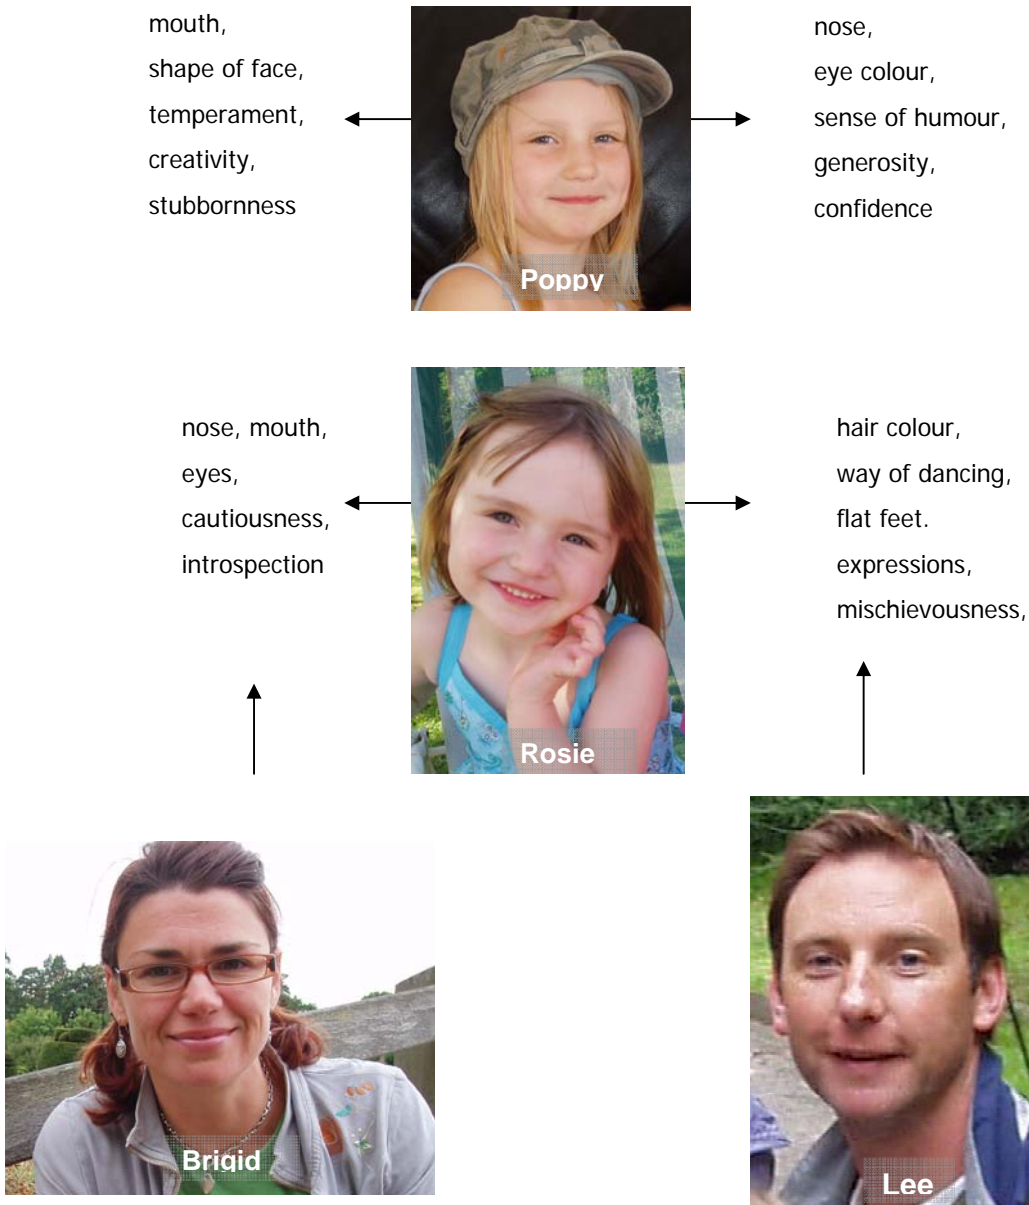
mouth,
shape of face,
temperament,
creativity,
stubbornness

Poppy

nose,
eye colour,
sense of humour,
generosity,
confidence

nose, mouth,
eyes,
cautiousness,
introspection

Rosie

hair colour,
way of dancing,
flat feet.
expressions,
mischievousness,

Brigid

Lee